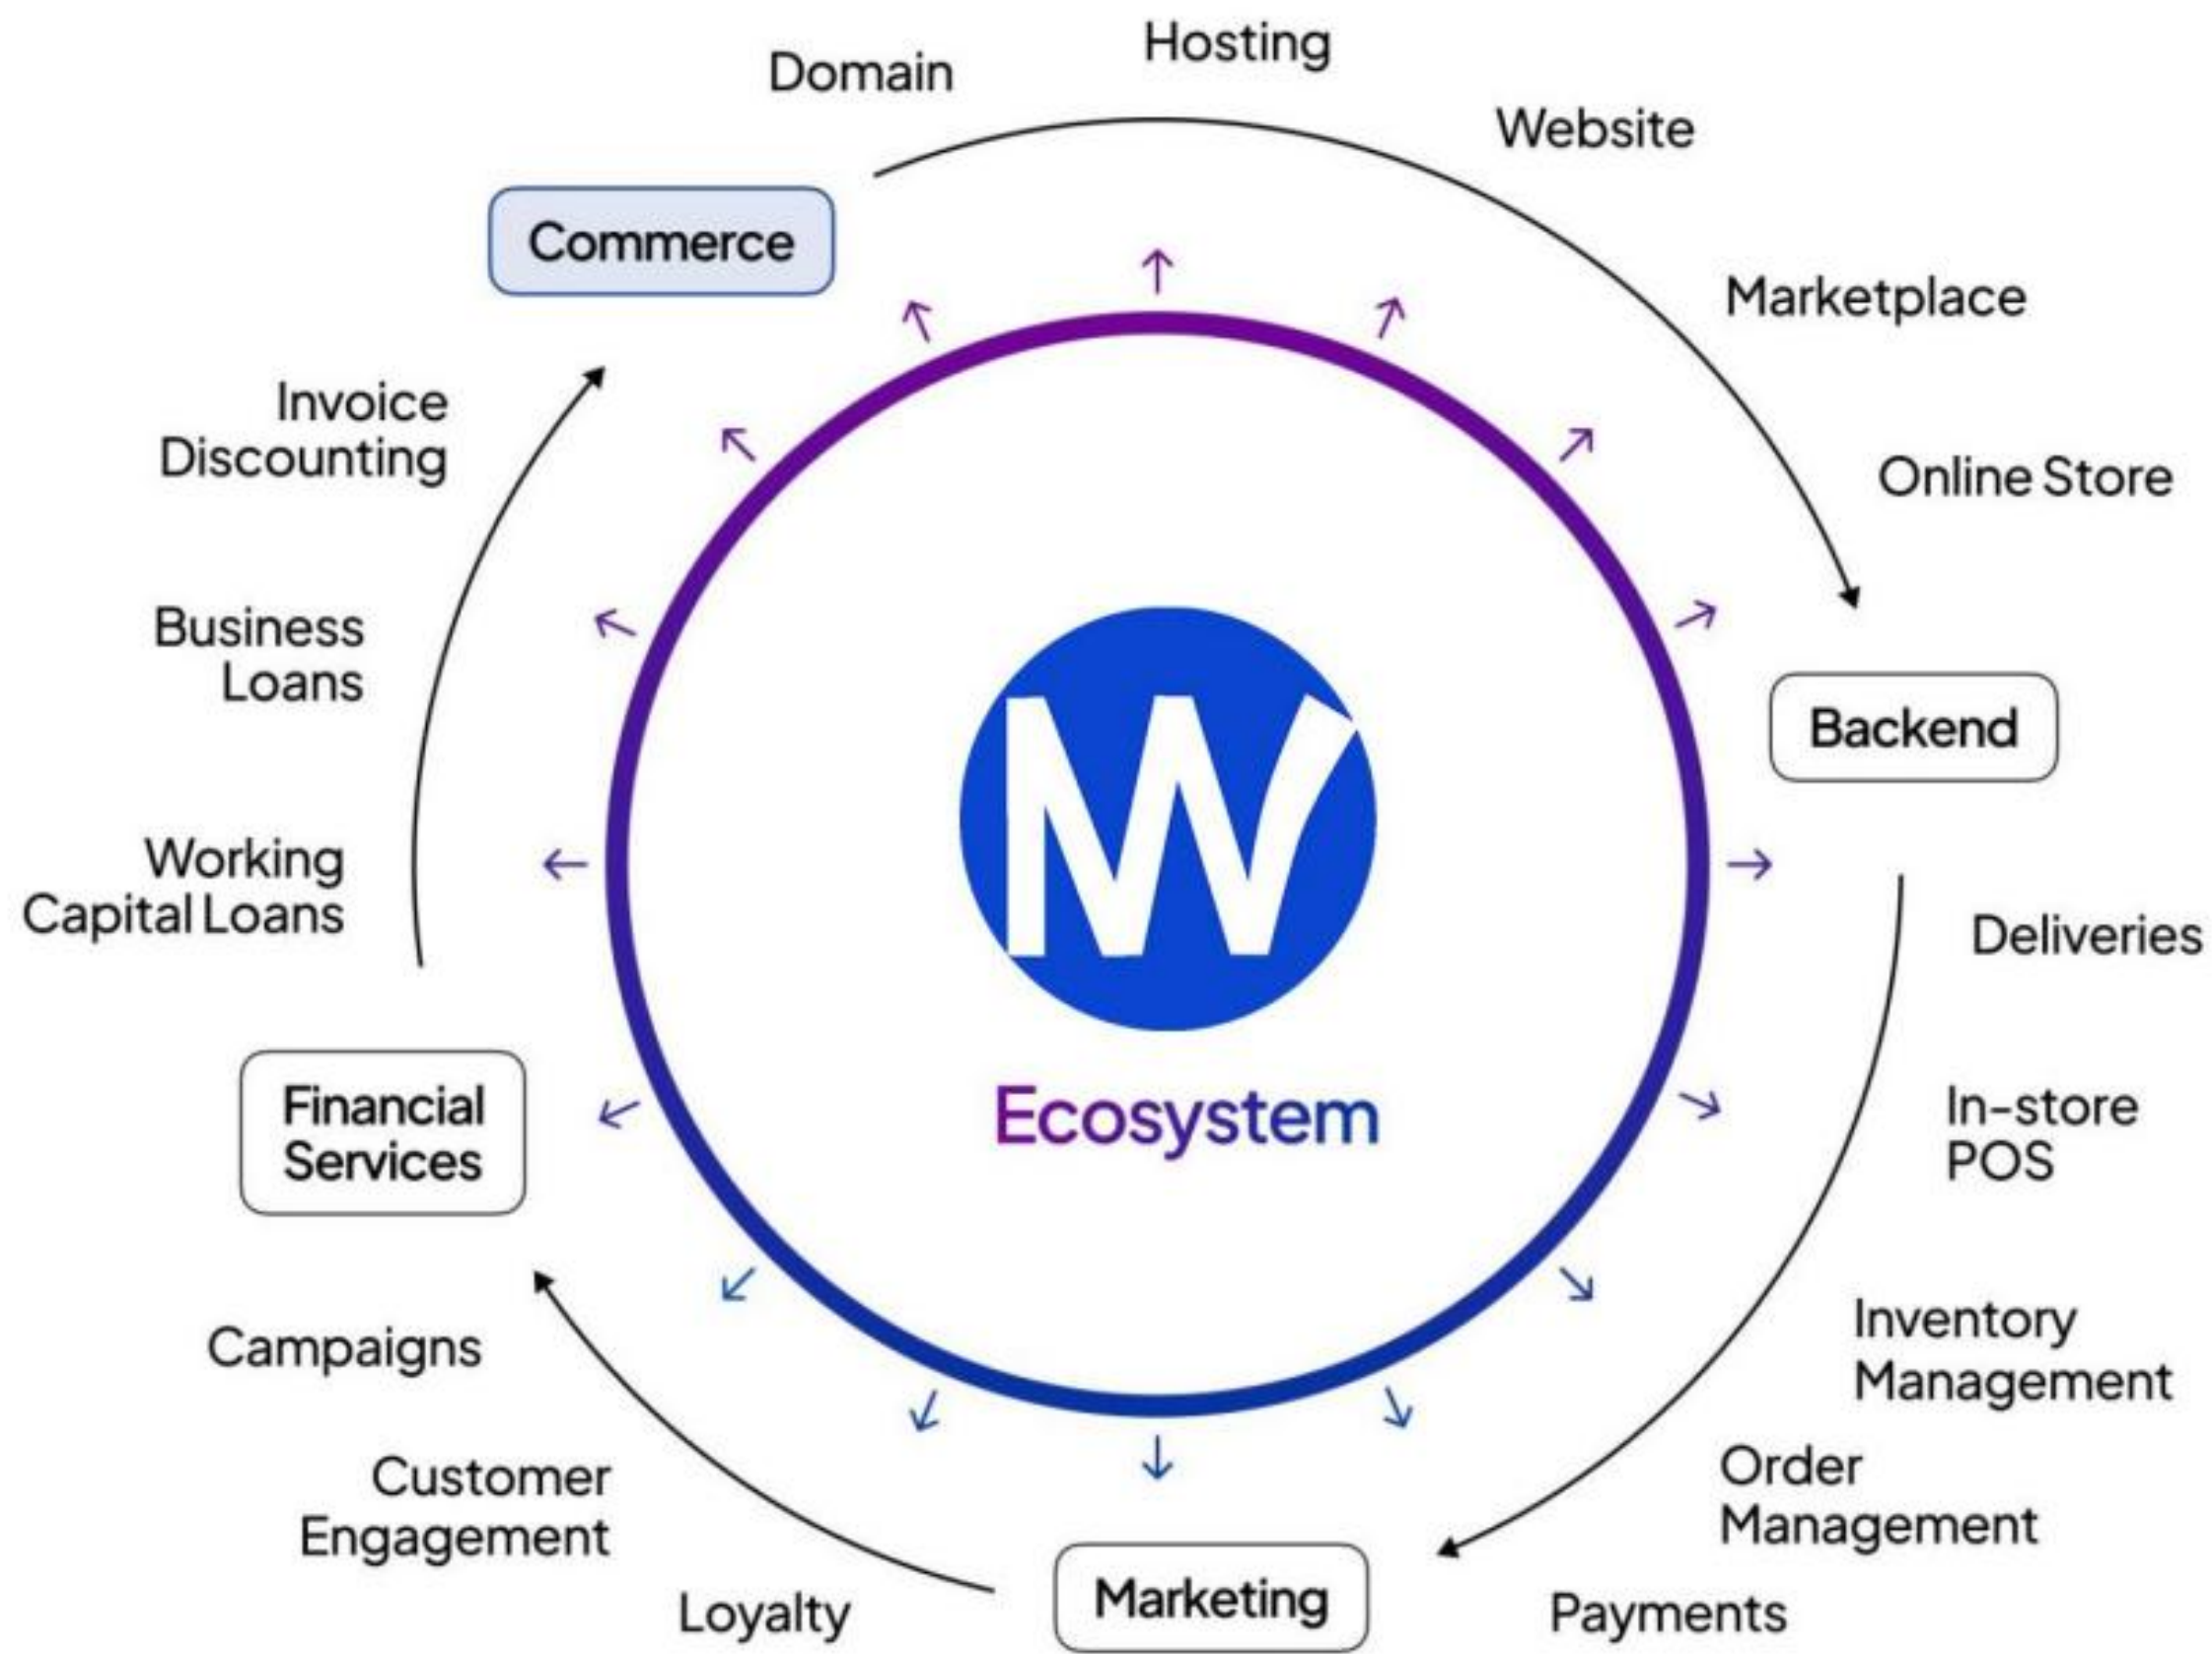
Hosting

Domain

Website

Commerce

Marketplace

Online Store

Invoice Discounting

Business Loans

Backend

Working Capital Loans

MY

Deliveries

Ecosystem

Financial Services

In-store POS

Campaigns

Inventory Management

Customer Engagement

Order Management

Loyalty

Marketing

Payments